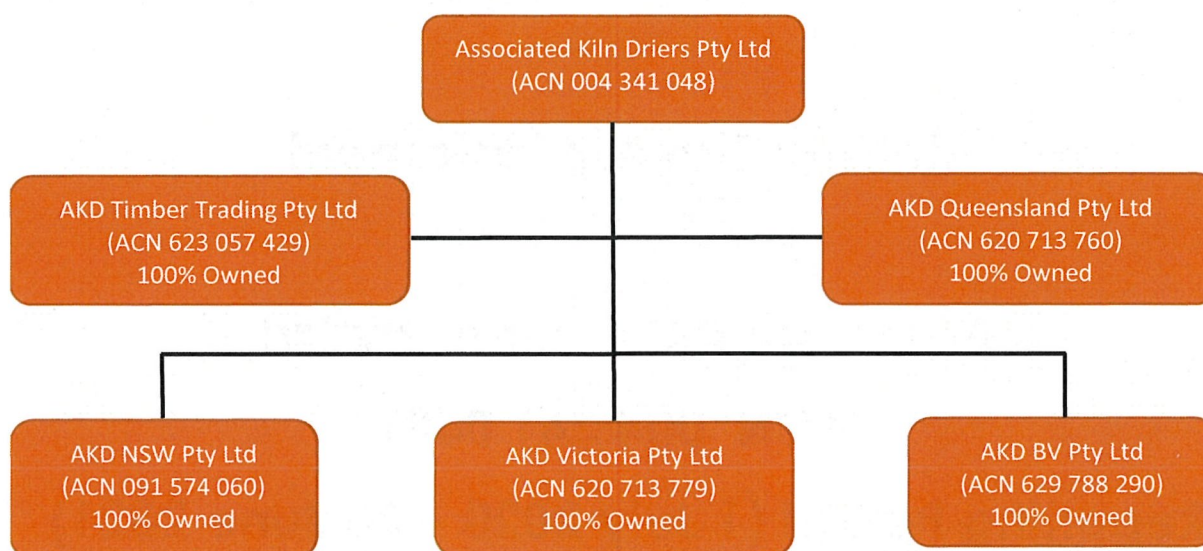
Associated Kiln Driers Pty Ltd
(ACN 004 341 048)

AKD Timber Trading Pty Ltd
(ACN 623 057 429)
100% Owned

AKD Queensland Pty Ltd
(ACN 620 713 760)
100% Owned

AKD NSW Pty Ltd
(ACN 091 574 060)
100% Owned

AKD Victoria Pty Ltd
(ACN 620 713 779)
100% Owned

AKD BV Pty Ltd
(ACN 629 788 290)
100% Owned